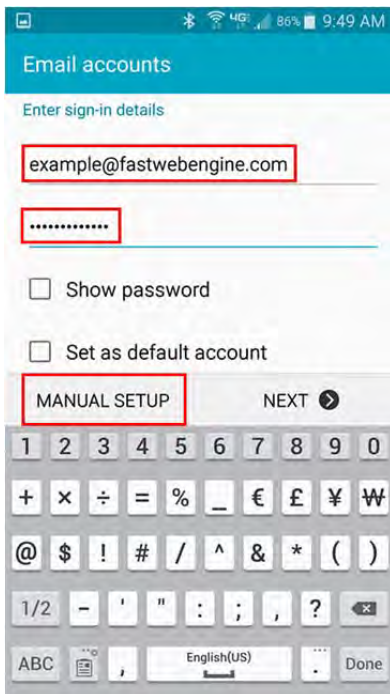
4G 86% 9:49 AM

Email accounts

Enter sign-in details

example@fastwebengine.com

•••••••••••••

Show password

Set as default account

MANUAL SETUP

NEXT

1 2 3 4 5 6 7 8 9 0

+ × ÷ = % _ € £ ¥ ₩

@ $ ! # / ^ & * ( )

1/2 - ' " : ; , ? 

ABC , English(US) . Done